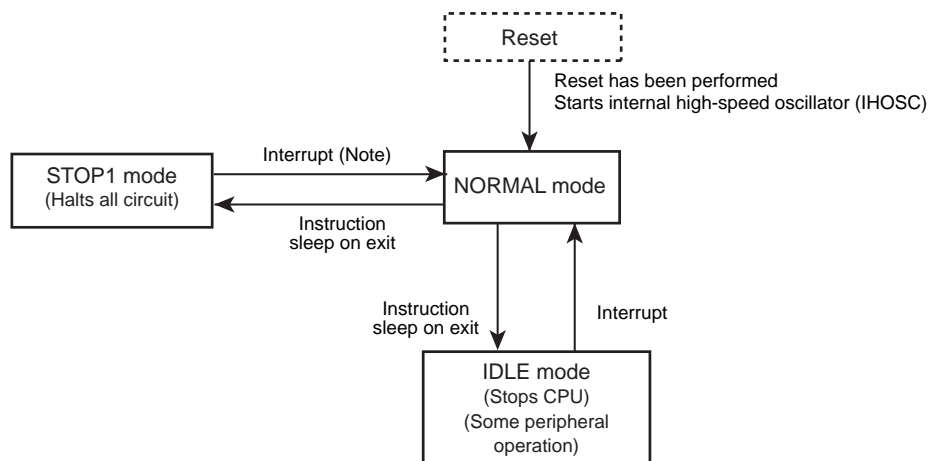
Reset

Reset has been performed
Starts internal high-speed oscillator (IHOSC)

STOP1 mode
(Halts all circuit)

Interrupt (Note)

NORMAL mode

Instruction
sleep on exit

Instruction
sleep on exit

Interrupt

IDLE mode
(Stops CPU)
(Some peripheral
operation)